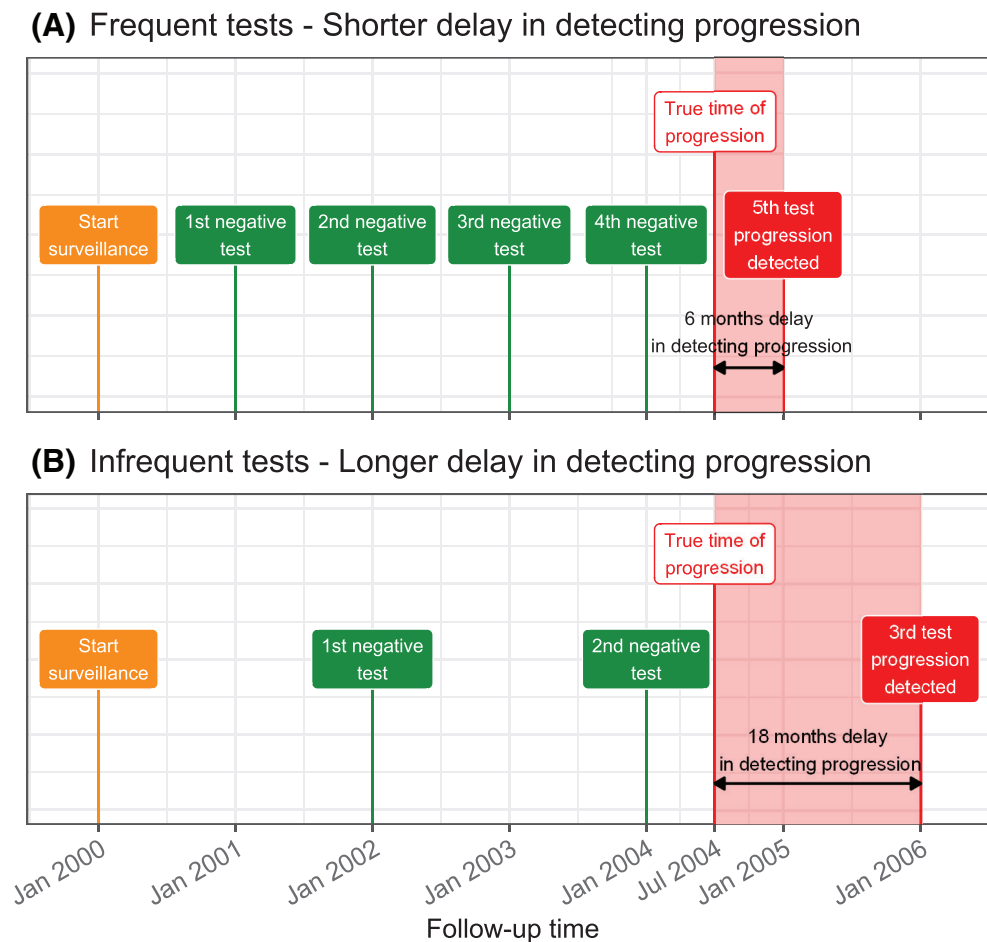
(A) Frequent tests - Shorter delay in detecting progression

True time of progression

Start surveillance

1st negative test

2nd negative test

3rd negative test

4th negative test

5th test progression detected

6 months delay in detecting progression

(B) Infrequent tests - Longer delay in detecting progression

True time of progression

Start surveillance

1st negative test

2nd negative test

3rd test progression detected

18 months delay in detecting progression

Jan 2000

Jan 2001

Jan 2002

Jan 2003

Jan 2004

Jul 2004

Jan 2005

Jan 2006

Follow-up time